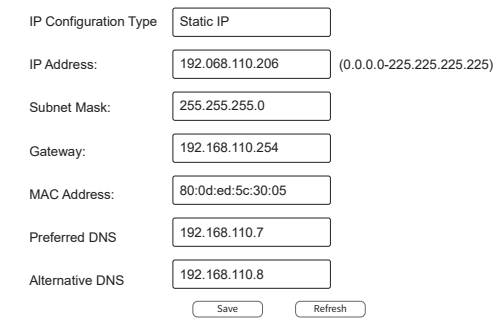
IP Configuration Type
Static IP

IP Address:
192.068.110.206
(0.0.0.0-225.225.225.225)

Subnet Mask:
255.255.255.0

Gateway:
192.168.110.254

MAC Address:
80:0d:ed:5c:30:05

Preferred DNS
192.168.110.7

Alternative DNS
192.168.110.8

Save
Refresh